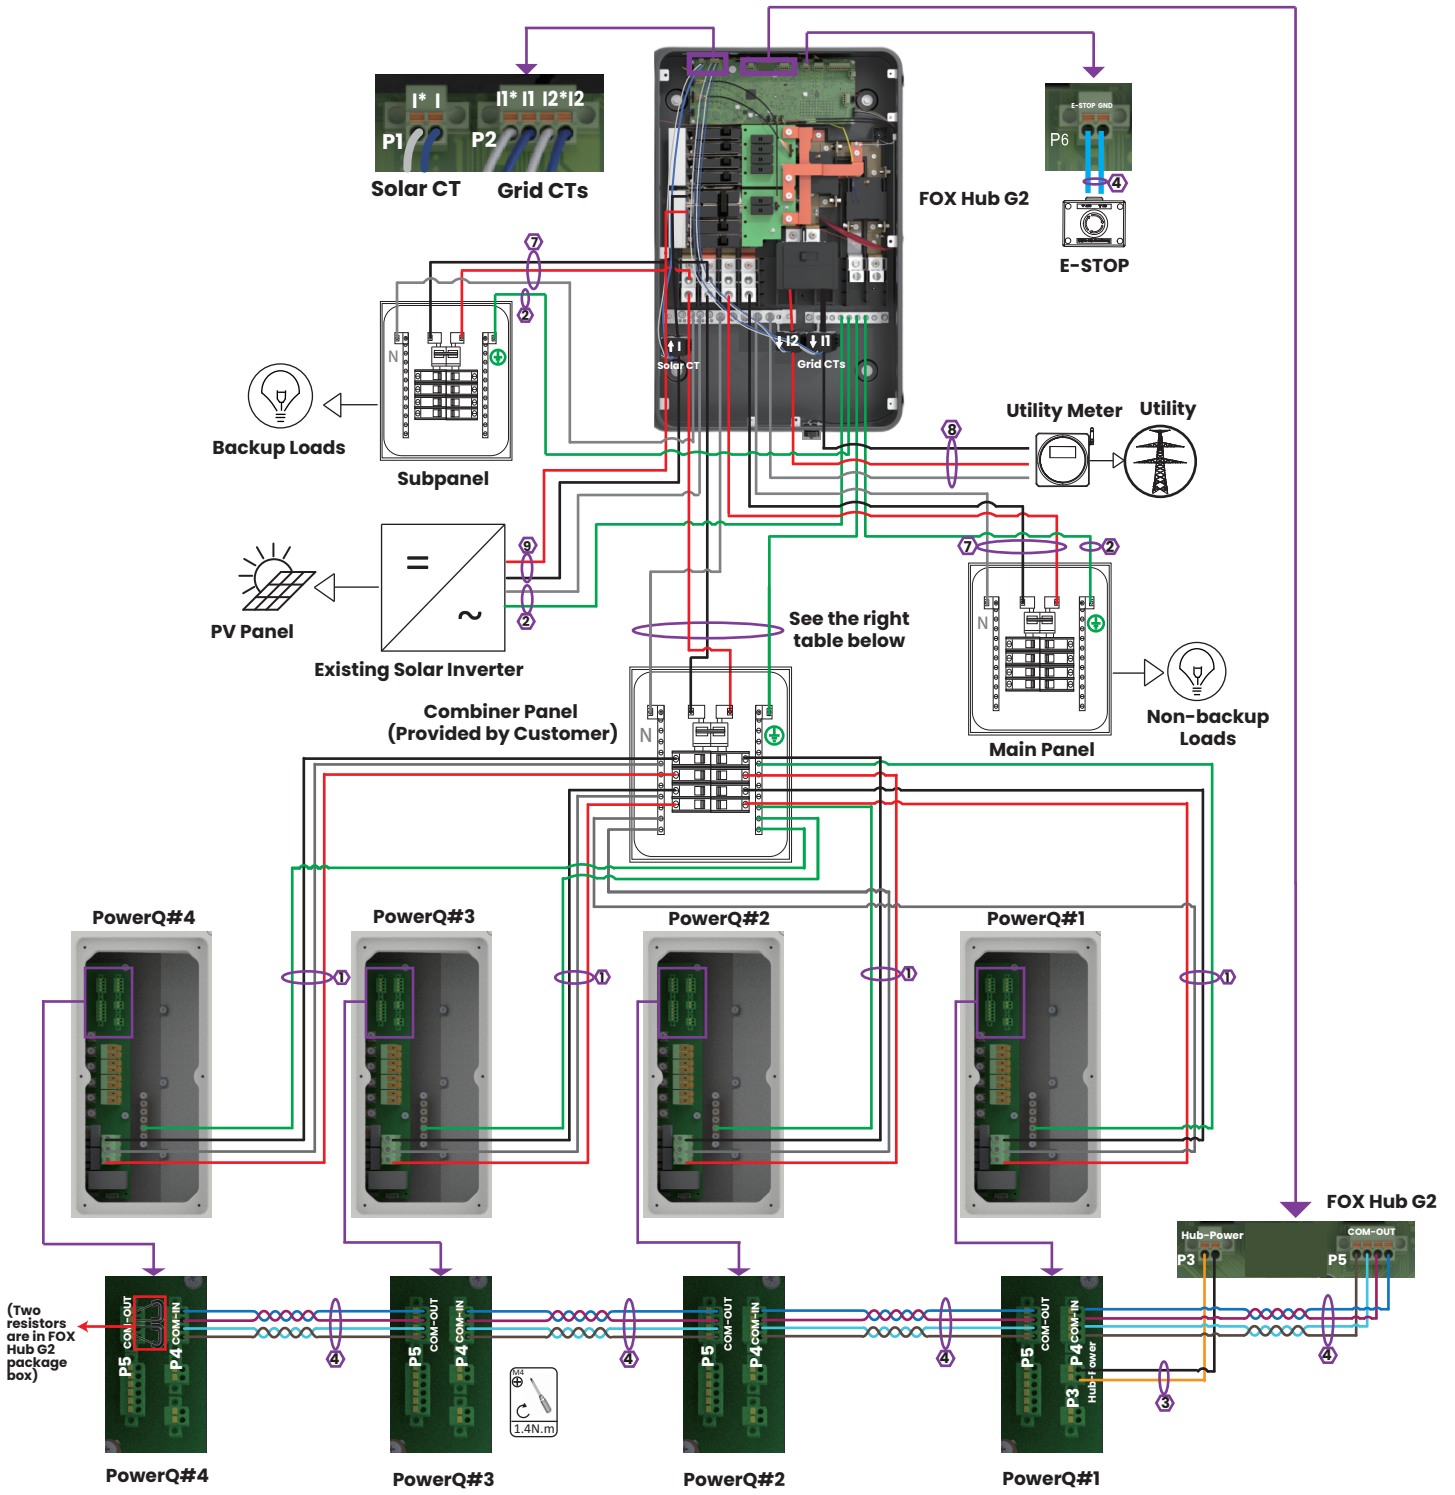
I* I
P1
I1* I1 I2*I2
P2
Solar CT
Grid CTs
FOX Hub G2
E-STOP GND
P6
4
E-STOP
7
2
N
Backup Loads
Subpanel
I
Solar CT
I2 I1
Grid CTs
8
Utility Meter
Utility
9
=
~
2
PV Panel
Existing Solar Inverter
7
2
N
See the right table below
Non-backup Loads
Main Panel
Combiner Panel
(Provided by Customer)
N
PowerQ#4
PowerQ#3
PowerQ#2
PowerQ#1
1
1
1
1
FOX Hub G2
Hub-Power
P3
COM-OUT
P5
(Two resistors are in FOX Hub G2 package box)
P5 COM-OUT
P4 COM-IN
4
P5 COM-OUT
P4 COM-IN
4
M4
1.4N.m
P5 COM-OUT
P4 COM-IN
4
P5 COM-OUT
P4 COM-IN
P3 Hub-Power
3
4
PowerQ#4
PowerQ#3
PowerQ#2
PowerQ#1